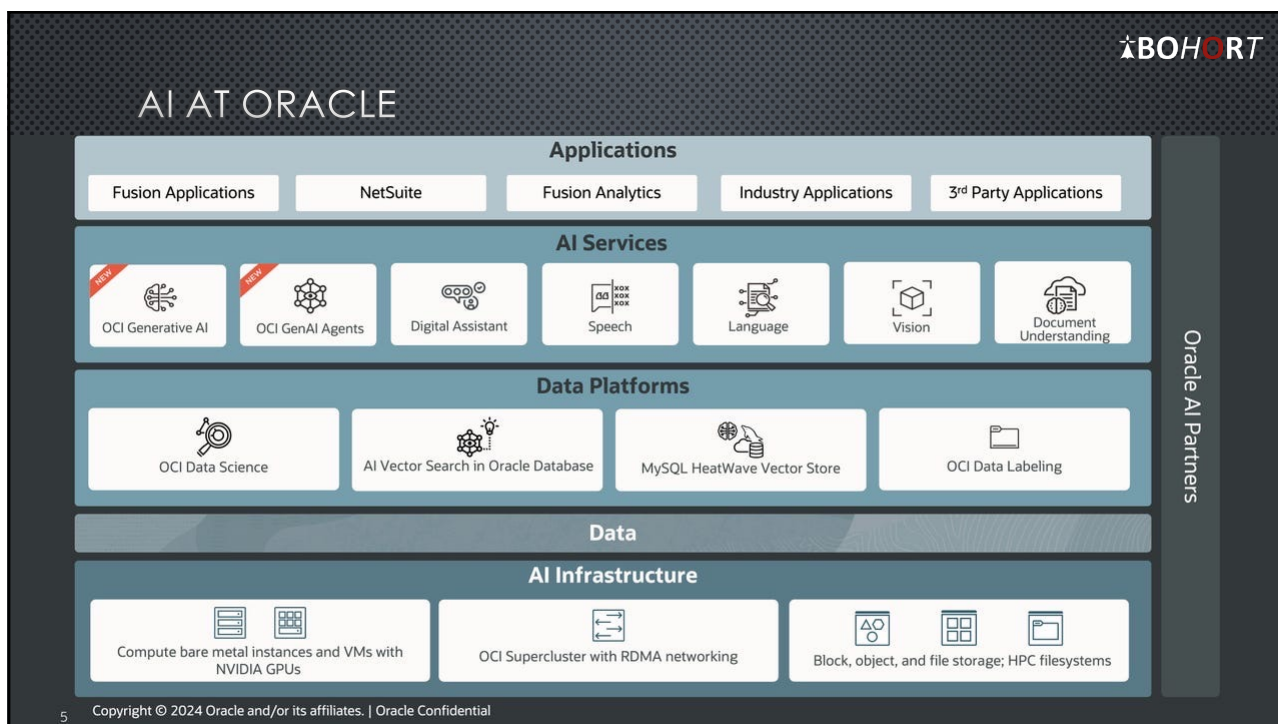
BOHORT

AI AT ORACLE

Applications

Fusion Applications
NetSuite
Fusion Analytics
Industry Applications
3rd Party Applications

AI Services

NEW
OCI Generative AI
NEW
OCI GenAI Agents
Digital Assistant
XOX XOX XOX
Speech
Language
Vision
Document Understanding

Data Platforms

OCI Data Science
AI Vector Search in Oracle Database
MySQL HeatWave Vector Store
OCI Data Labeling

Data

AI Infrastructure

Compute bare metal instances and VMs with NVIDIA GPUs
OCI Supercluster with RDMA networking
Block, object, and file storage; HPC filesystems

Oracle AI Partners

5
Copyright © 2024 Oracle and/or its affiliates. | Oracle Confidential